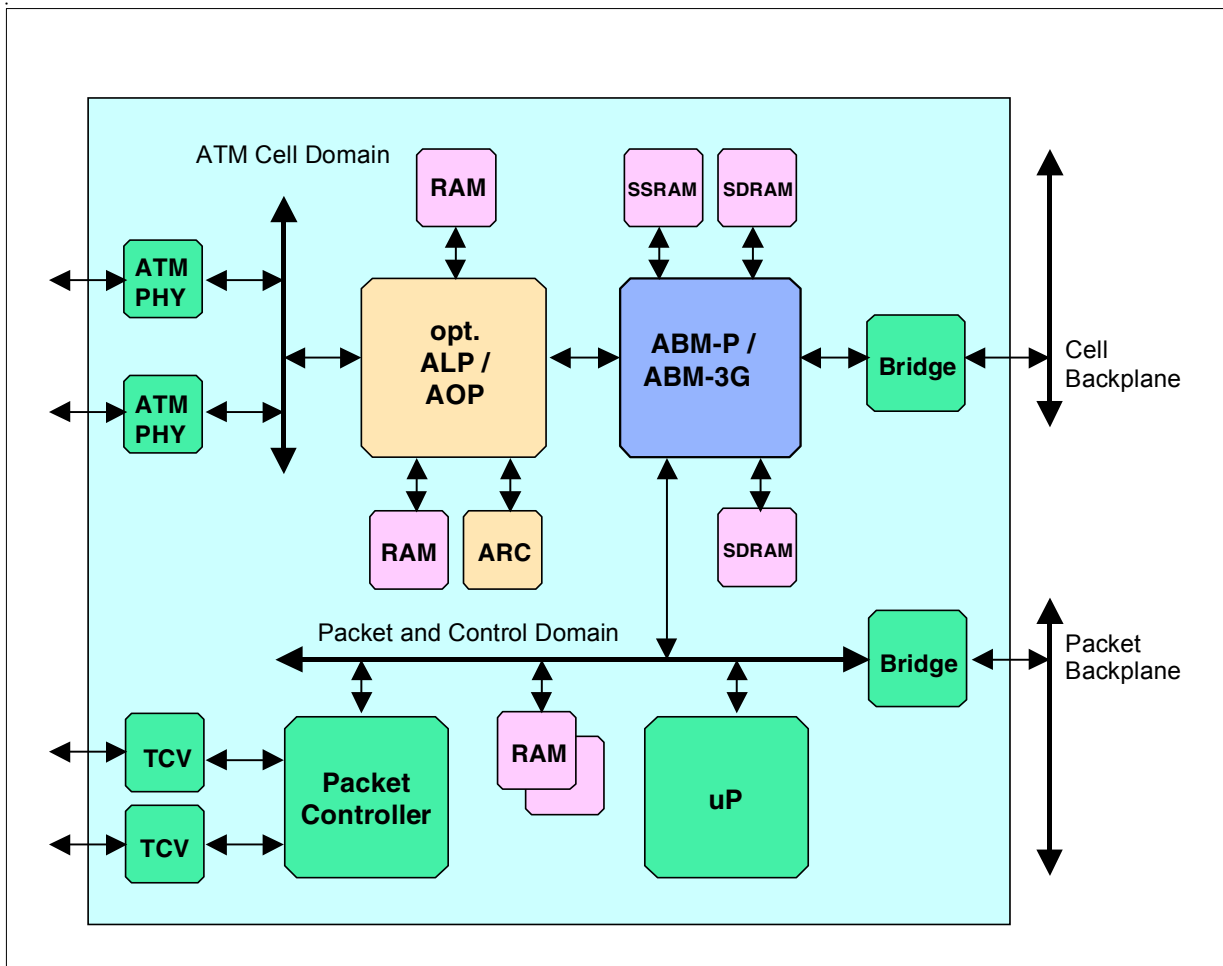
ATM Cell Domain

RAM

SSRAM

SDRAM

ATM PHY

ATM PHY

opt. ALP / AOP

ABM-P / ABM-3G

Bridge

Cell Backplane

RAM

ARC

SDRAM

Packet and Control Domain

Bridge

Packet Backplane

TCV

TCV

Packet Controller

RAM

uP